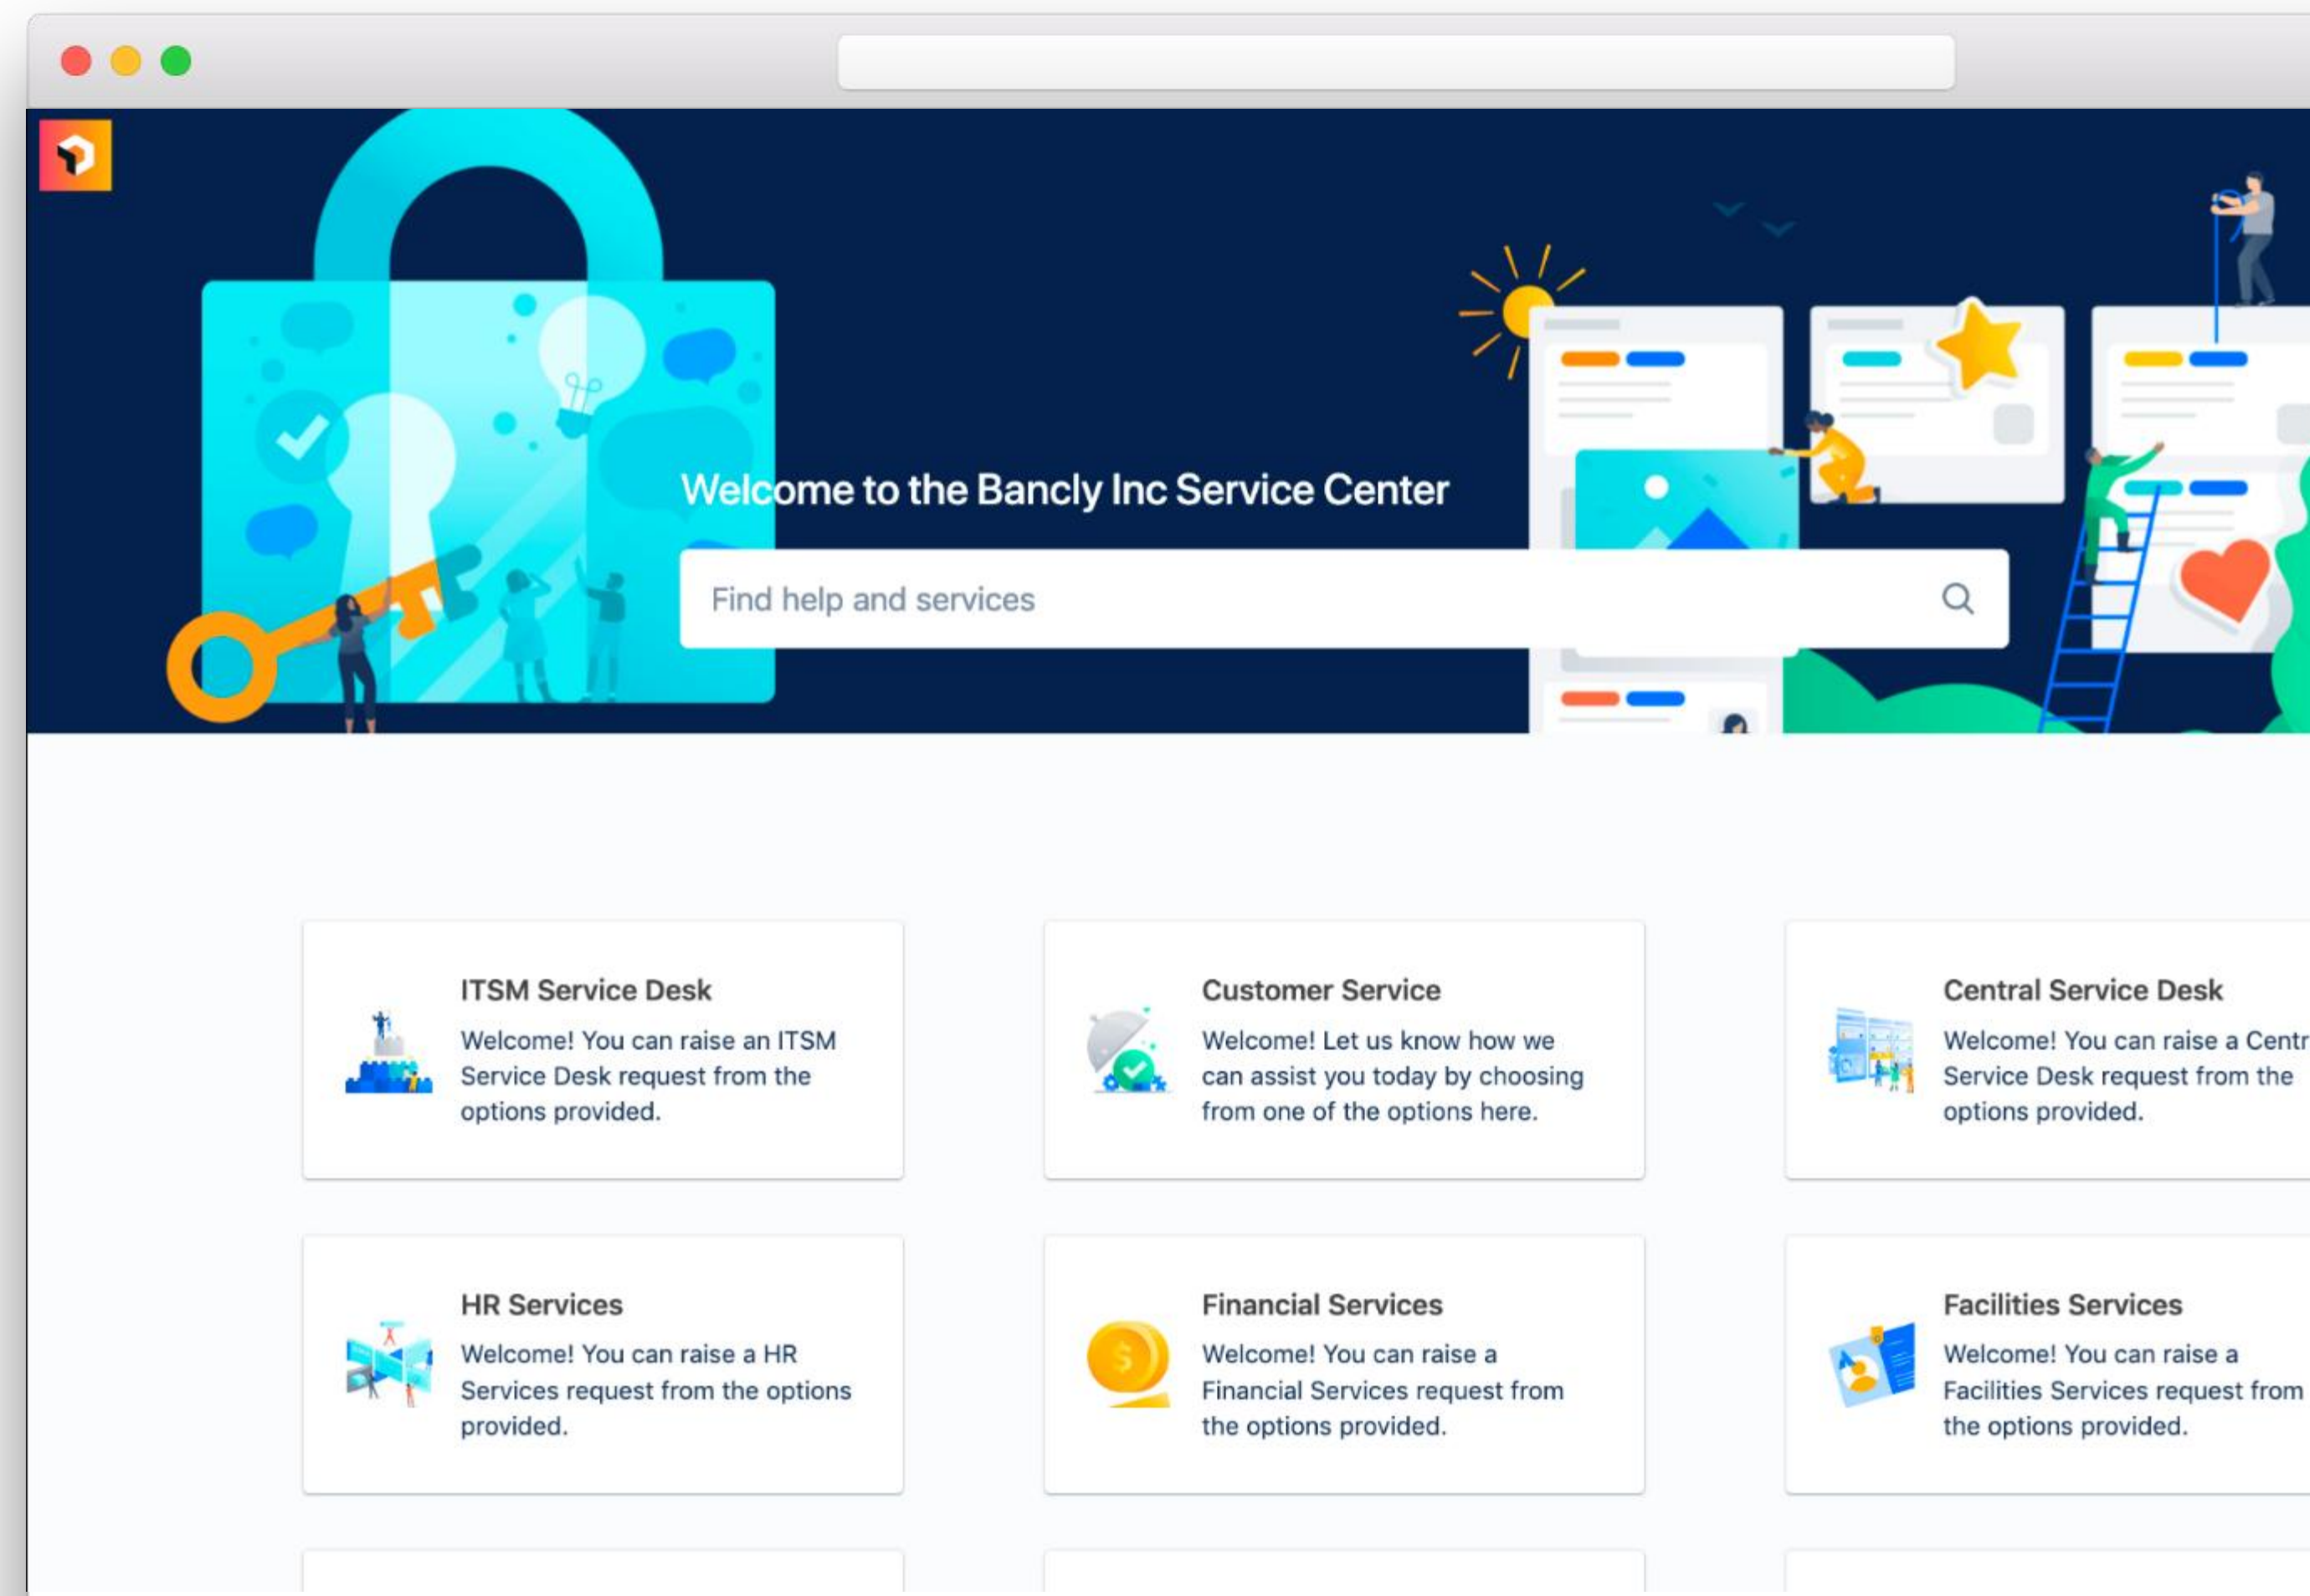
Welcome to the Bancly Inc Service Center

Find help and services

ITSM Service Desk
Welcome! You can raise an ITSM Service Desk request from the options provided.

Customer Service
Welcome! Let us know how we can assist you today by choosing from one of the options here.

Central Service Desk
Welcome! You can raise a Centr Service Desk request from the options provided.

HR Services
Welcome! You can raise a HR Services request from the options provided.

Financial Services
Welcome! You can raise a Financial Services request from the options provided.

Facilities Services
Welcome! You can raise a Facilities Services request from the options provided.